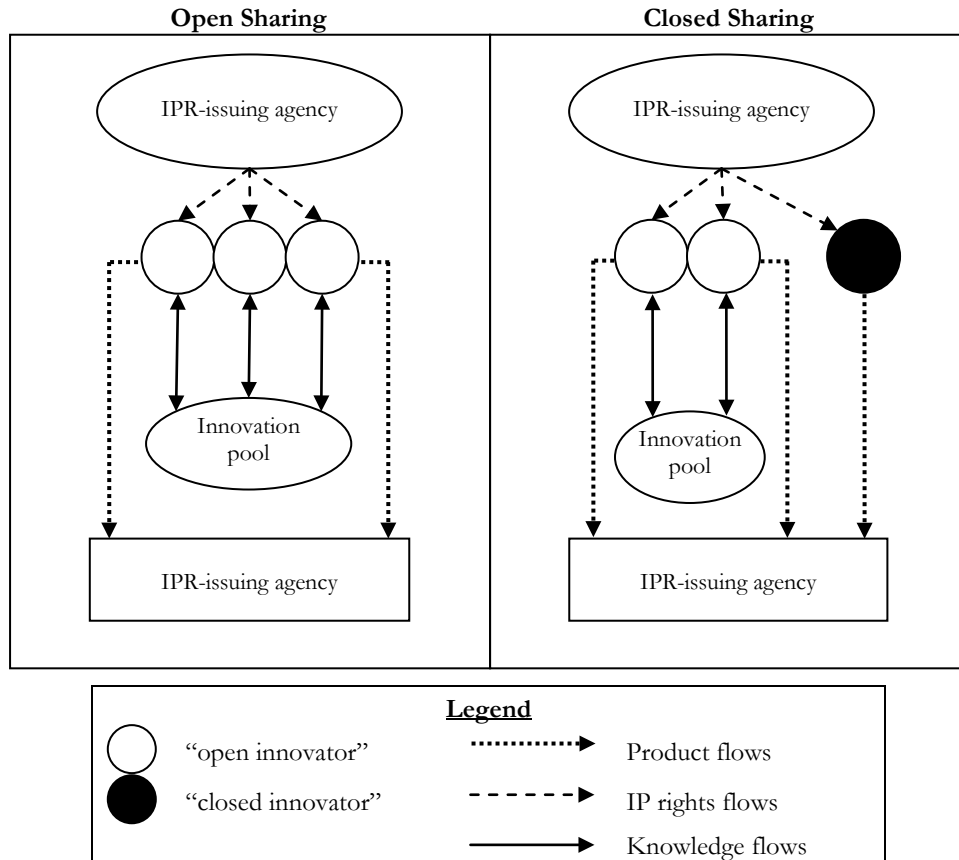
Open Sharing

IPR-issuing agency

Innovation pool

IPR-issuing agency

Closed Sharing

IPR-issuing agency

Innovation pool

IPR-issuing agency

Legend

"open innovator"

"closed innovator"

Product flows

IP rights flows

Knowledge flows